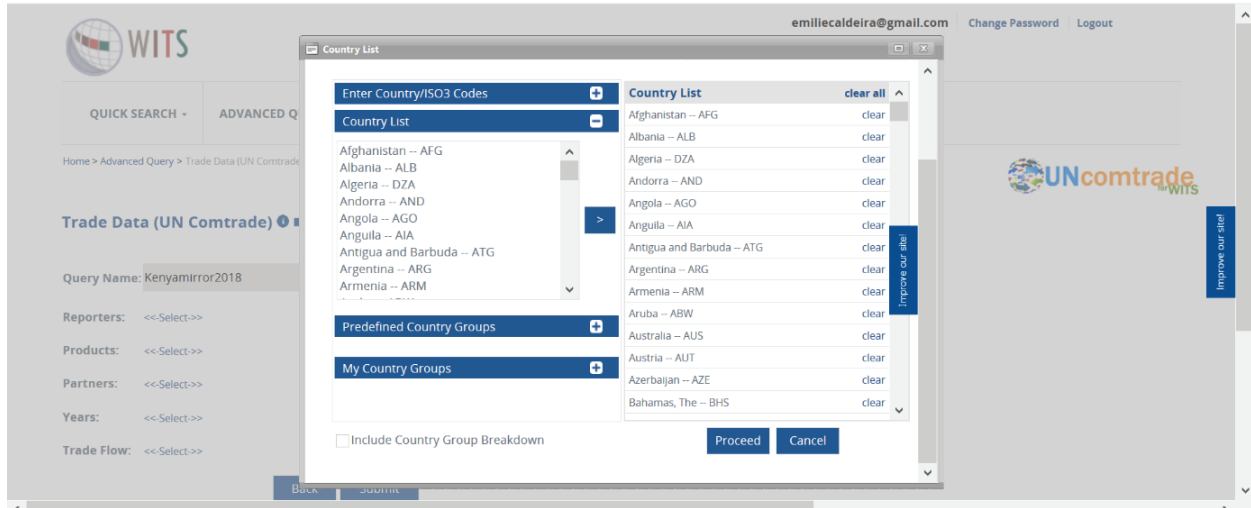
WITS

emiliecaldeira@gmail.com Change Password Logout

QUICK SEARCH ▾ ADVANCED Q

Home > Advanced Query > Trade Data (UN Comtrade

Trade Data (UN Comtrade)

Query Name: Kenyamirror2018

Reporters: <<-Select->>

Products: <<-Select->>

Partners: <<-Select->>

Years: <<-Select->>

Trade Flow: <<-Select->>

Back Submit

UNcomtrade WITS

Improve our site!

Country List

Enter Country/ISO3 Codes

Country List

Afghanistan -- AFG
Albania -- ALB
Algeria -- DZA
Andorra -- AND
Angola -- AGO
Anguila -- AIA
Antigua and Barbuda -- ATG
Argentina -- ARG
Armenia -- ARM

>

Predefined Country Groups

My Country Groups

Include Country Group Breakdown

| Country List | clear all |
|---|---|
| Afghanistan -- AFG | clear |
| Albania -- ALB | clear |
| Algeria -- DZA | clear |
| Andorra -- AND | clear |
| Angola -- AGO | clear |
| Anguila -- AIA | clear |
| Antigua and Barbuda -- ATG | clear |
| Argentina -- ARG | clear |
| Armenia -- ARM | clear |
| Aruba -- ABW | clear |
| Australia -- AUS | clear |
| Austria -- AUT | clear |
| Azerbaijan -- AZE | clear |
| Bahamas, The -- BHS | clear |

Improve our site!

Proceed Cancel